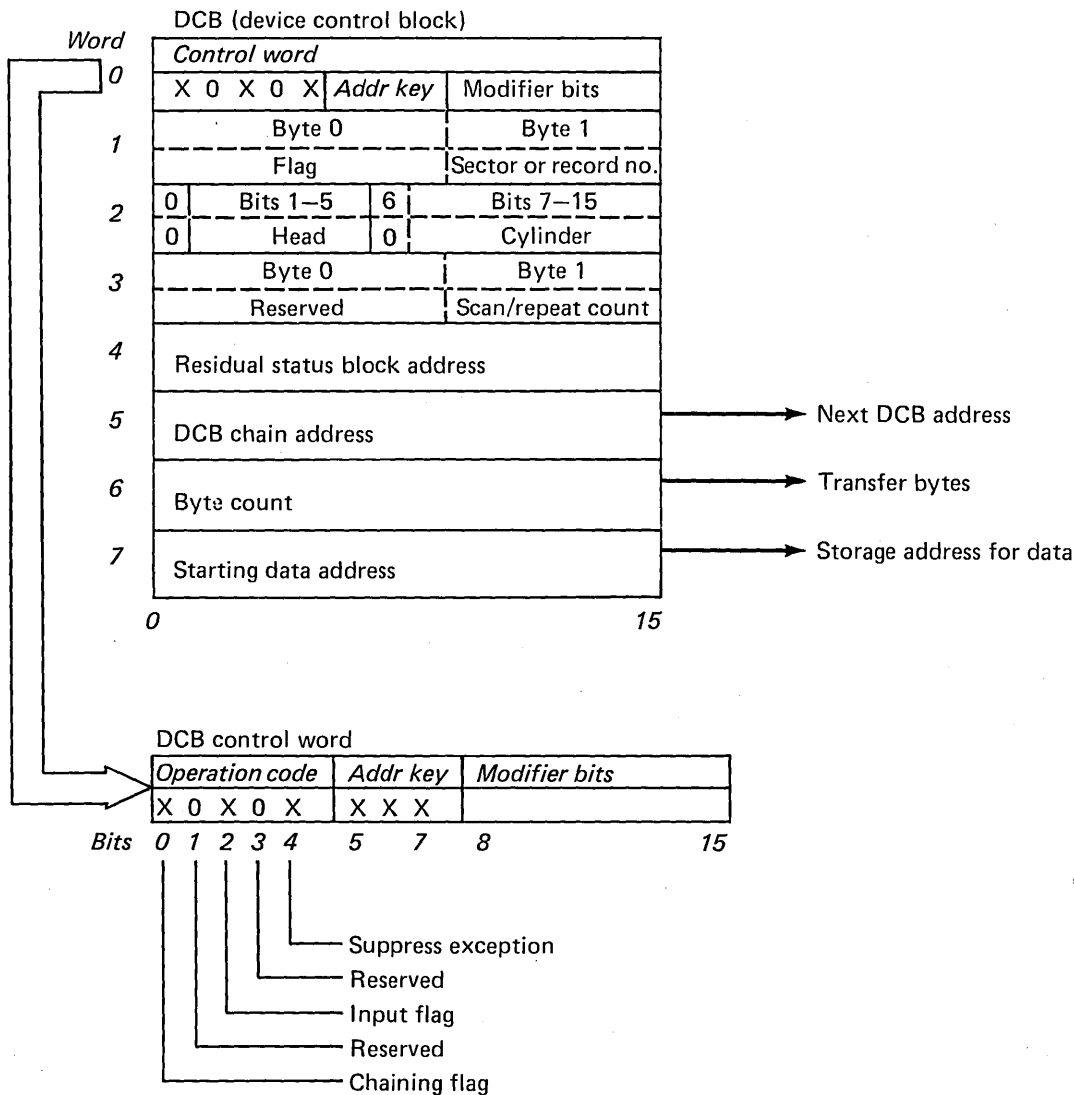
DCB (device control block)

Word

| Word | | |
|---|---|---|
| 0 | Control word | |
| | X 0 X 0 X Addr key | Modifier bits |
| 1 | Byte 0 | Byte 1 |
| | Flag | Sector or record no. |
| 2 | 0 Bits 1–5 6 | Bits 7–15 |
| | 0 Head 0 | Cylinder |
| 3 | Byte 0 | Byte 1 |
| | Reserved | Scan/repeat count |
| 4 | Residual status block address | |
| 5 | DCB chain address | |
| 6 | Byte count | |
| 7 | Starting data address | |

0 15

Next DCB address

Transfer bytes

Storage address for data

DCB control word

| Operation code | Addr key | Modifier bits |
|---|---|---|
| X 0 X 0 X | X X X | |

Bits 0 1 2 3 4 5 7 8 15

Suppress exception

Reserved

Input flag

Reserved

Chaining flag